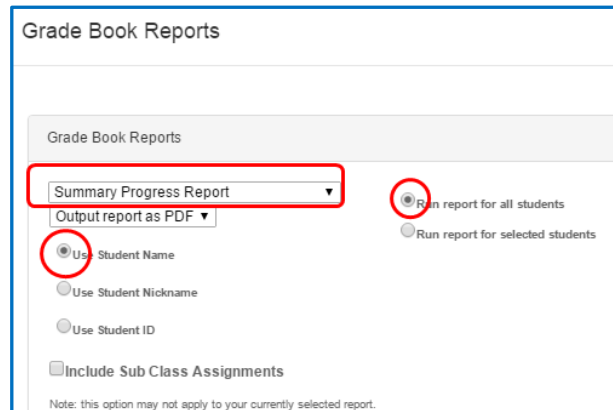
Grade Book Reports

Grade Book Reports

Summary Progress Report ▼

Output report as PDF ▼

Use Student Name

Use Student Nickname

Use Student ID

Include Sub Class Assignments

Note: this option may not apply to your currently selected report.

Run report for all students

Run report for selected students